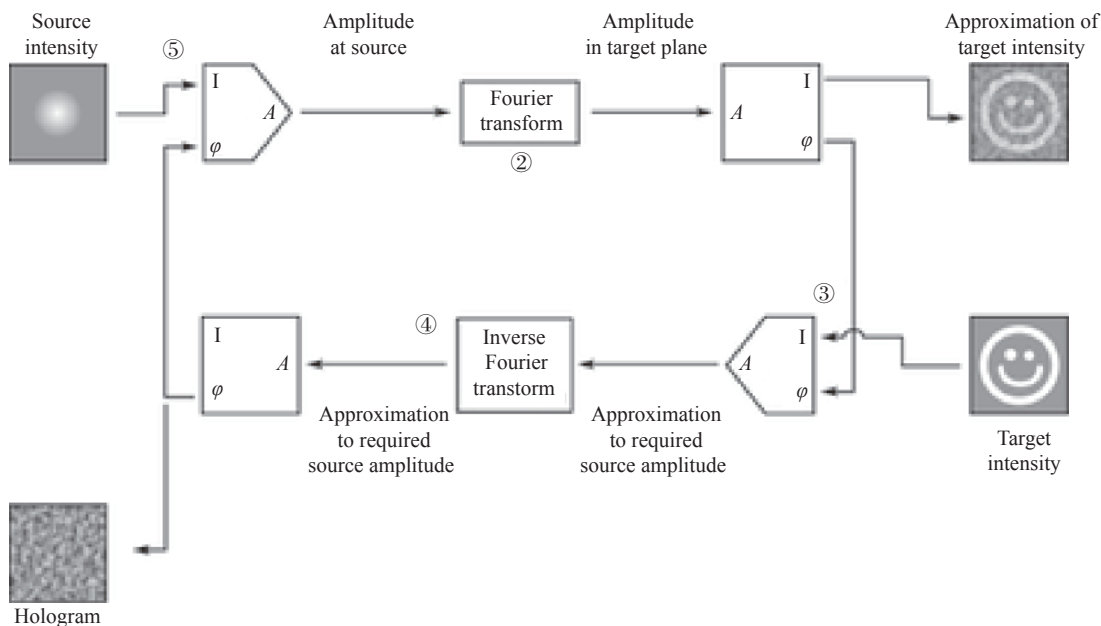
Source intensity

⑤

Amplitude at source

Amplitude in target plane

Approximation of target intensity

I

$A$

$\varphi$

Fourier transform

②

I

$A$

$\varphi$

③

I

$A$

$\varphi$

④

Inverse Fourier transtorm

I

$A$

$\varphi$

Approximation to required source amplitude

Approximation to required source amplitude

Target intensity

Hologram